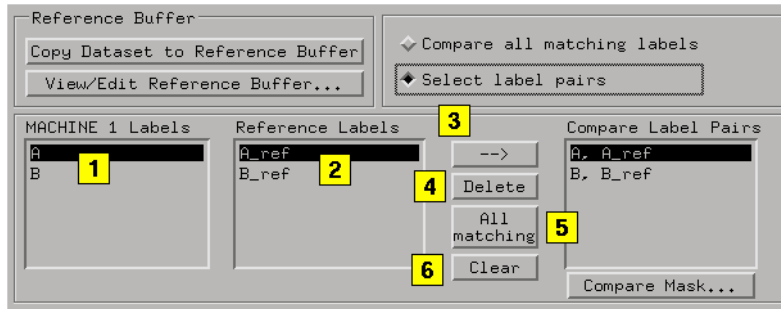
Reference Buffer

Copy Dataset to Reference Buffer

View/Edit Reference Buffer...

Compare all matching labels

Select label pairs

MACHINE 1 Labels

A

B

1

Reference Labels

A_ref

B_ref

2

3

-->

4

Delete

All matching

5

6

Clear

Compare Label Pairs

A, A_ref

B, B_ref

Compare Mask...